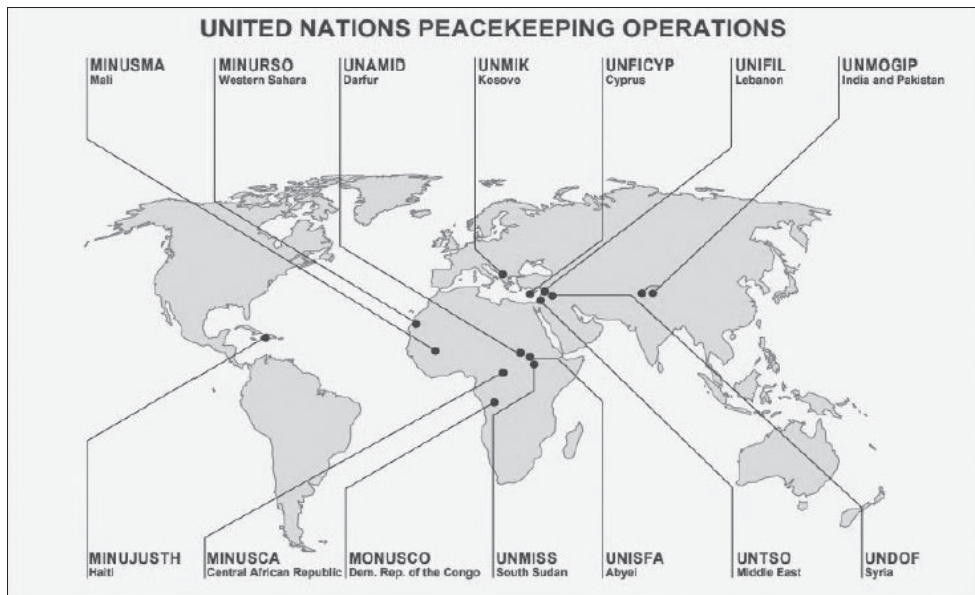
UNITED NATIONS PEACEKEEPING OPERATIONS

MINUSMA
Mali

MINURSO
Western Sahara

UNAMID
Darfur

UNMIK
Kosovo

UNFICYP
Cyprus

UNIFIL
Lebanon

UNMOGIP
India and Pakistan

MINUJUSTH
Haiti

MINUSCA
Central African Republic

MONUSCO
Dem. Rep. of the Congo

UNMISS
South Sudan

UNISFA
Abyei

UNTSO
Middle East

UNDOF
Syria